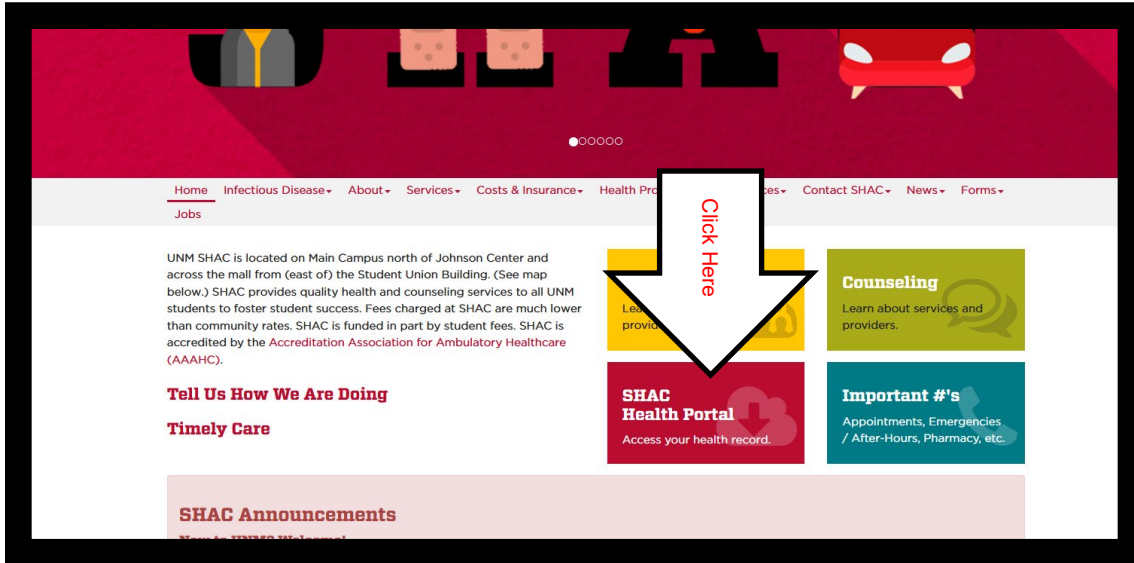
Home Infectious Disease About Services Costs & Insurance Health Pro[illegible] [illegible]ces Contact SHAC News Forms Jobs

Click Here

UNM SHAC is located on Main Campus north of Johnson Center and across the mall from (east of) the Student Union Building. (See map below.) SHAC provides quality health and counseling services to all UNM students to foster student success. Fees charged at SHAC are much lower than community rates. SHAC is funded in part by student fees. SHAC is accredited by the Accreditation Association for Ambulatory Healthcare (AAAHC).

Tell Us How We Are Doing

Timely Care

Lea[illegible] provid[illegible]

Counseling
Learn about services and providers.

SHAC Health Portal
Access your health record.

Important #'s
Appointments, Emergencies / After-Hours, Pharmacy, etc.

SHAC Announcements

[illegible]